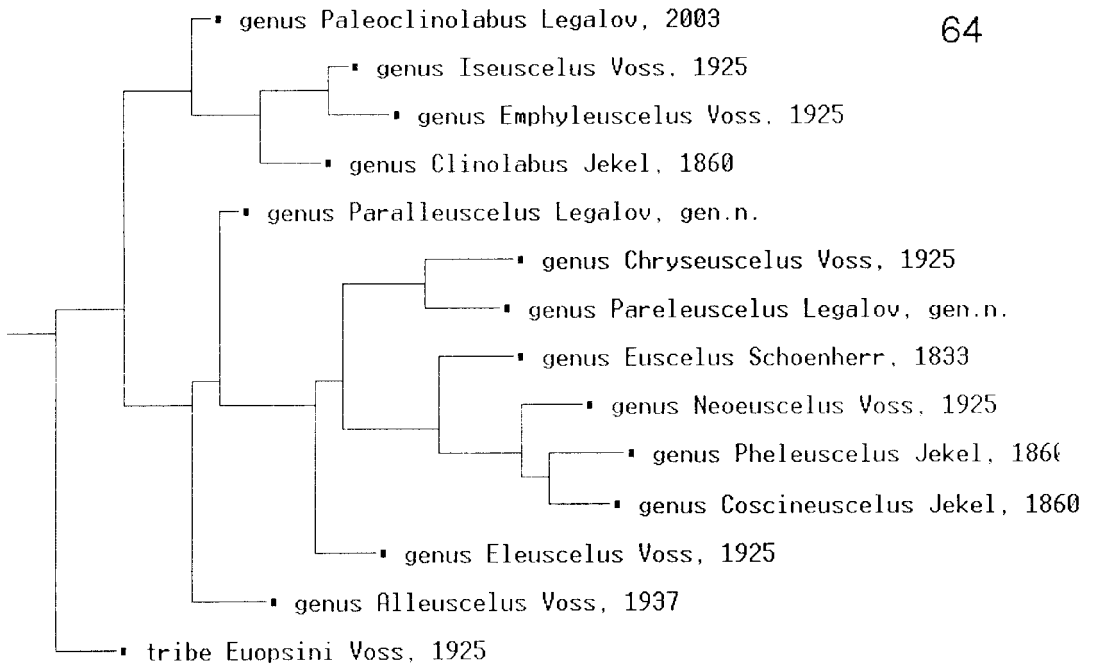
64

genus Paleoclinolabus Legalov, 2003

genus Iseuscelus Voss, 1925

genus Emphyleuscelus Voss, 1925

genus Clinolabus Jekel, 1860

genus Paralleuscelus Legalov, gen.n.

genus Chryseuscelus Voss, 1925

genus Pareleuscelus Legalov, gen.n.

genus Euscelus Schoenherr, 1833

genus Neoeuscelus Voss, 1925

genus Pheleuscelus Jekel, 186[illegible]

genus Coscineuscelus Jekel, 1860

genus Eleuscelus Voss, 1925

genus Alleuscelus Voss, 1937

tribe Euopsini Voss, 1925